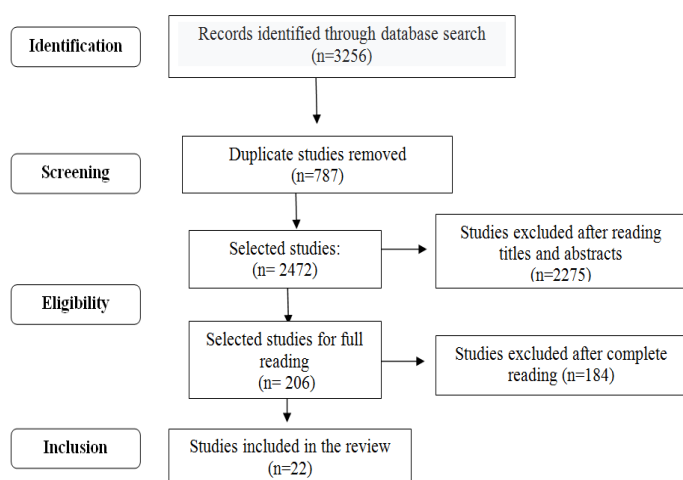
Identification

Records identified through database search (n=3256)

Screening

Duplicate studies removed (n=787)

Selected studies: (n= 2472)

Studies excluded after reading titles and abstracts (n=2275)

Eligibility

Selected studies for full reading (n= 206)

Studies excluded after complete reading (n=184)

Inclusion

Studies included in the review (n=22)